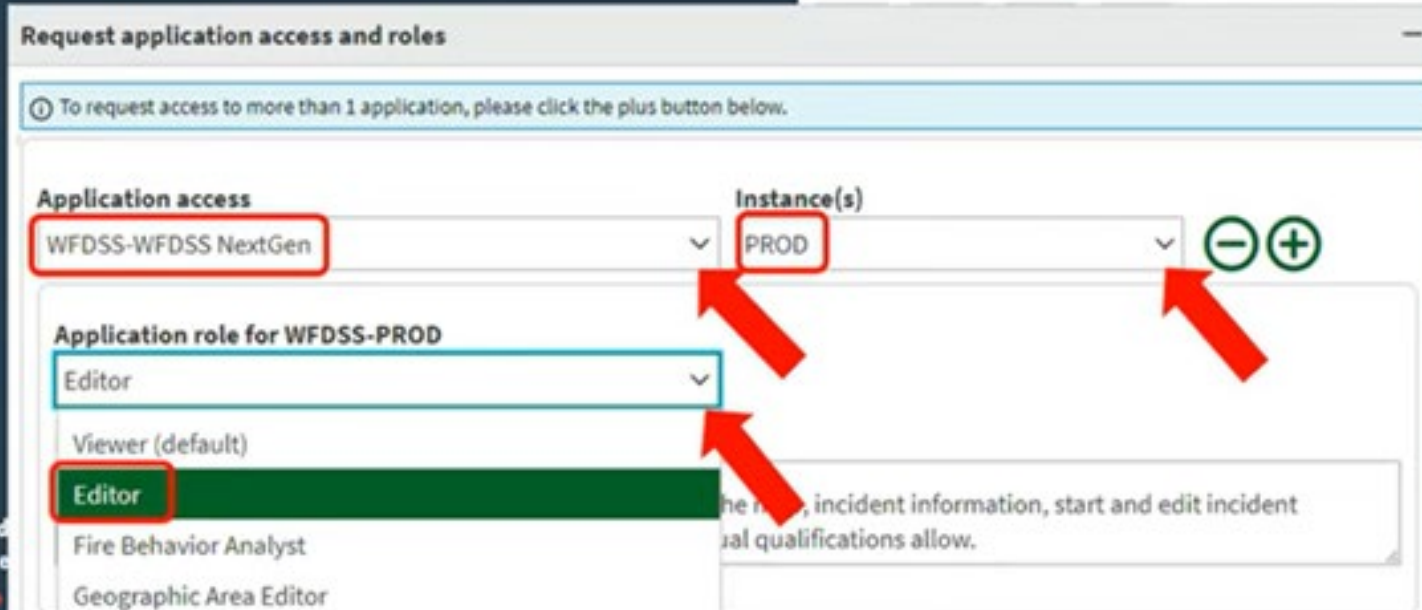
Request application access and roles

ⓘ To request access to more than 1 application, please click the plus button below.

Application access
WFDSS-WFDSS NextGen

Instance(s)
PROD

Application role for WFDSS-PROD
Editor

Viewer (default)
Editor
Fire Behavior Analyst
Geographic Area Editor

he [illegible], incident information, start and edit incident
ual qualifications allow.